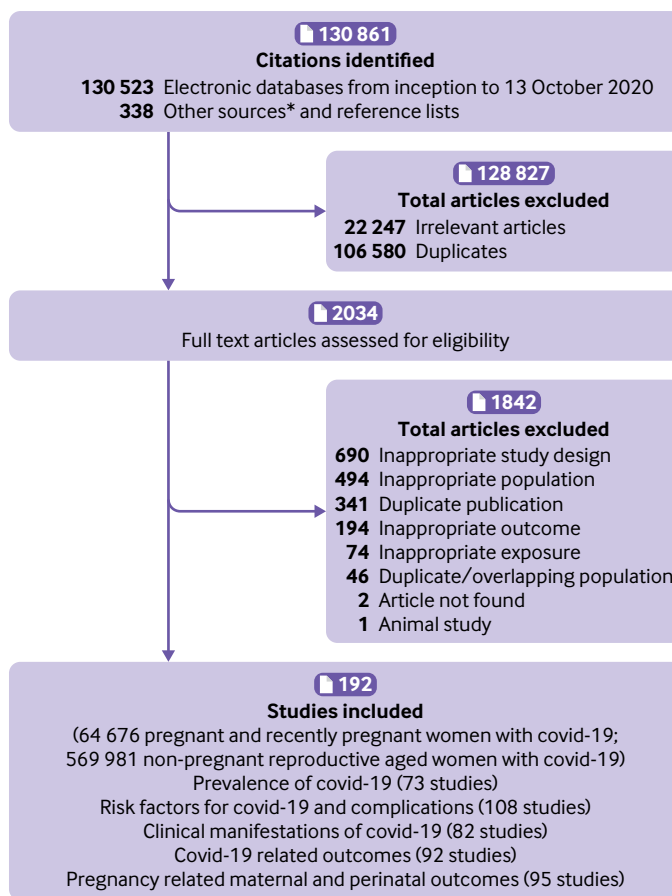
130 861
Citations identified
130 523 Electronic databases from inception to 13 October 2020
338 Other sources* and reference lists

128 827
Total articles excluded
22 247 Irrelevant articles
106 580 Duplicates

2034
Full text articles assessed for eligibility

1842
Total articles excluded
690 Inappropriate study design
494 Inappropriate population
341 Duplicate publication
194 Inappropriate outcome
74 Inappropriate exposure
46 Duplicate/overlapping population
2 Article not found
1 Animal study

192
Studies included
(64 676 pregnant and recently pregnant women with covid-19; 569 981 non-pregnant reproductive aged women with covid-19)
Prevalence of covid-19 (73 studies)
Risk factors for covid-19 and complications (108 studies)
Clinical manifestations of covid-19 (82 studies)
Covid-19 related outcomes (92 studies)
Pregnancy related maternal and perinatal outcomes (95 studies)